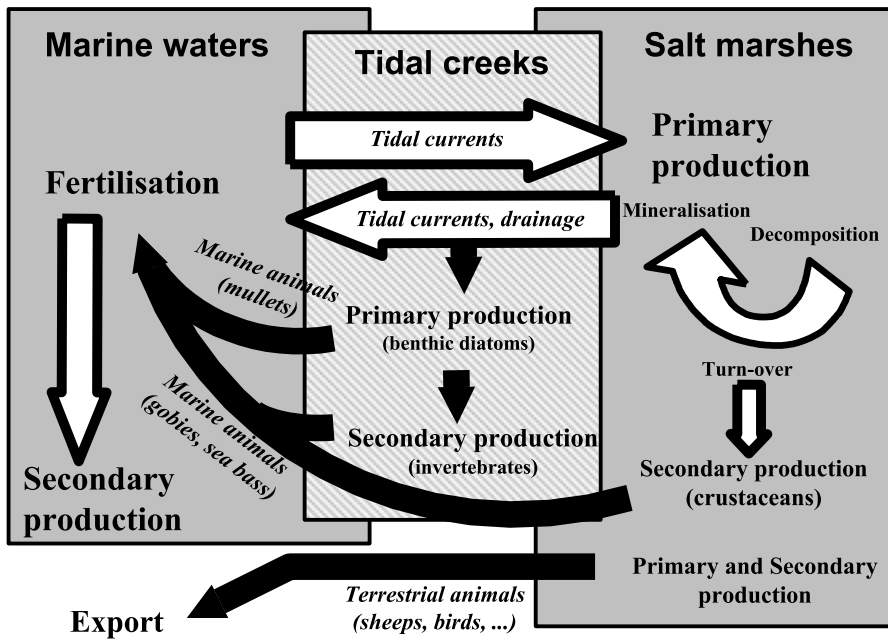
Marine waters

Tidal creeks

Salt marshes

Tidal currents

Primary production

Fertilisation

Tidal currents, drainage

Mineralisation

Decomposition

Marine animals (mullets)

Primary production (benthic diatoms)

Marine animals (gobies, sea bass)

Turn-over

Secondary production (invertebrates)

Secondary production

Secondary production (crustaceans)

Primary and Secondary production

Terrestrial animals (sheeps, birds, ...)

Export